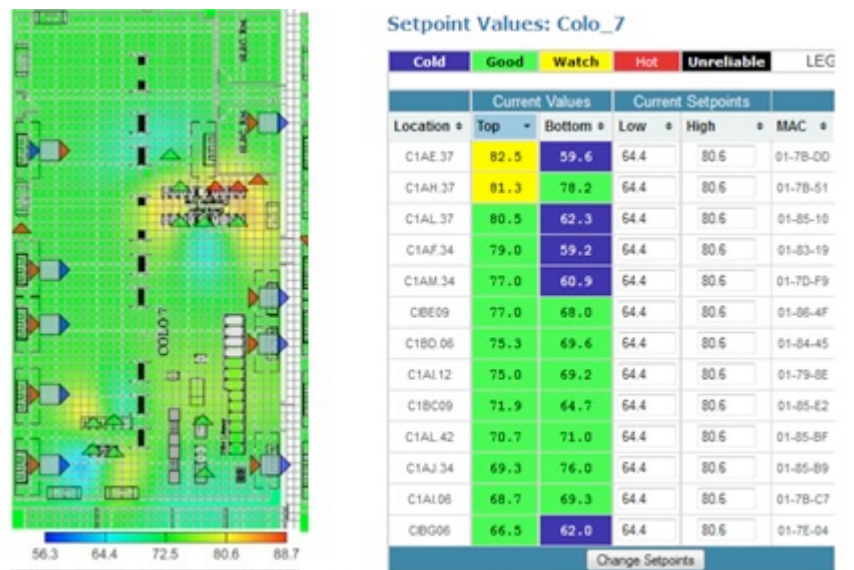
COLO_7

56.3 64.4 72.5 80.6 88.7

Setpoint Values: Colo_7

| Cold | Good | Watch | Hot | Unreliable | LEG |
|---|---|---|---|---|---|

| | Current Values | | Current Setpoints | | |
|---|---|---|---|---|---|
| Location | Top | Bottom | Low | High | MAC |
| C1AE.37 | 82.5 | 59.6 | 64.4 | 80.6 | 01-7B-DD |
| C1AH.37 | 81.3 | 78.2 | 64.4 | 80.6 | 01-7B-51 |
| C1AL.37 | 80.5 | 62.3 | 64.4 | 80.6 | 01-85-10 |
| C1AF.34 | 79.0 | 59.2 | 64.4 | 80.6 | 01-83-19 |
| C1AM.34 | 77.0 | 60.9 | 64.4 | 80.6 | 01-7D-F9 |
| C1BE09 | 77.0 | 68.0 | 64.4 | 80.6 | 01-86-4F |
| C1BD.06 | 75.3 | 69.6 | 64.4 | 80.6 | 01-84-45 |
| C1AI.12 | 75.0 | 69.2 | 64.4 | 80.6 | 01-79-8E |
| C1BC09 | 71.9 | 64.7 | 64.4 | 80.6 | 01-85-E2 |
| C1AL.42 | 70.7 | 71.0 | 64.4 | 80.6 | 01-85-BF |
| C1AJ.34 | 69.3 | 76.0 | 64.4 | 80.6 | 01-85-B9 |
| C1AI.06 | 68.7 | 69.3 | 64.4 | 80.6 | 01-7B-C7 |
| C1BG06 | 66.5 | 62.0 | 64.4 | 80.6 | 01-7E-04 |

Change Setpoints